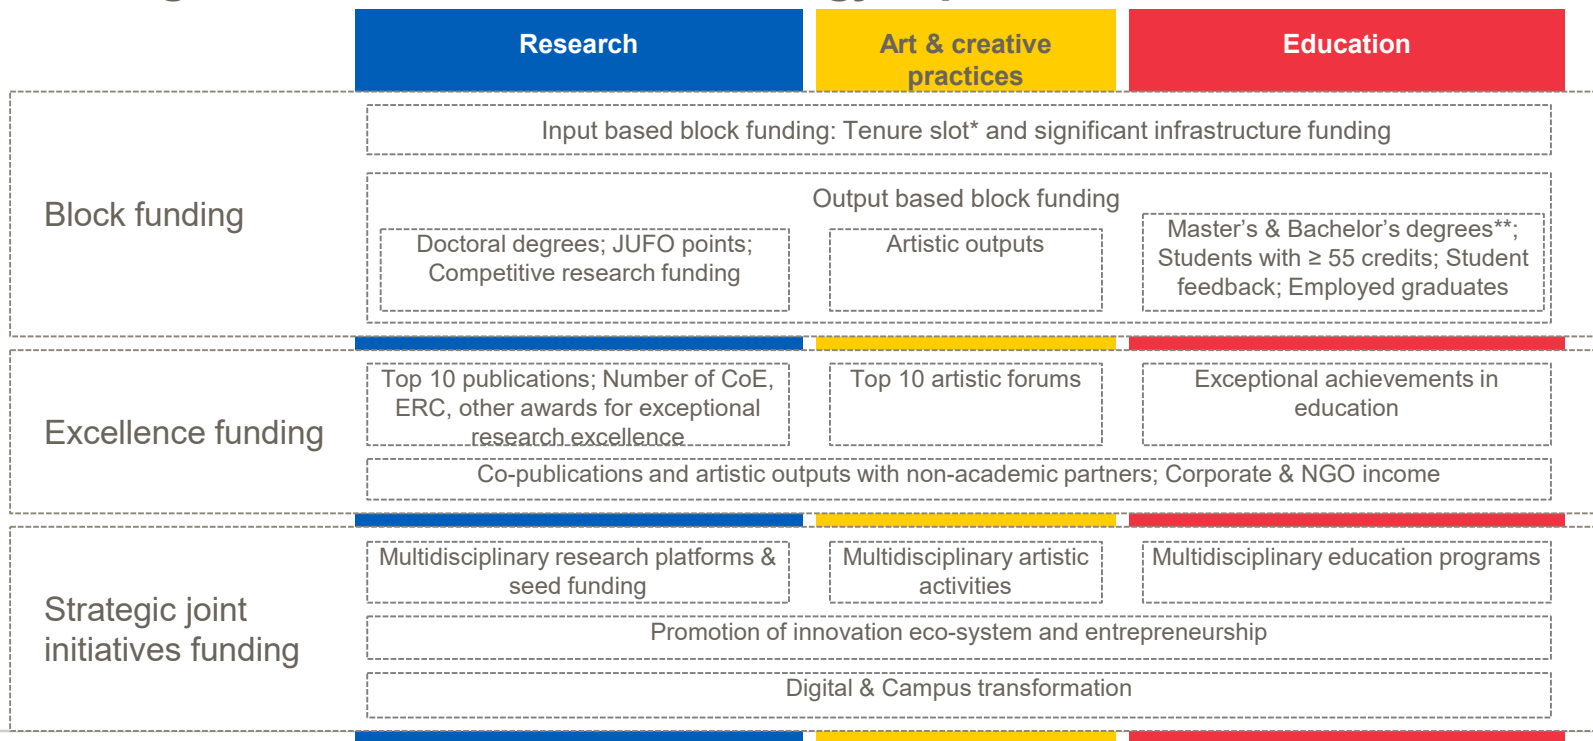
Research

Art & creative practices

Education

Block funding

Input based block funding: Tenure slot* and significant infrastructure funding

Output based block funding

Doctoral degrees; JUFO points; Competitive research funding

Artistic outputs

Master’s & Bachelor’s degrees**; Students with ≥ 55 credits; Student feedback; Employed graduates

Excellence funding

Top 10 publications; Number of CoE, ERC, other awards for exceptional research excellence

Top 10 artistic forums

Exceptional achievements in education

Co-publications and artistic outputs with non-academic partners; Corporate & NGO income

Strategic joint initiatives funding

Multidisciplinary research platforms & seed funding

Multidisciplinary artistic activities

Multidisciplinary education programs

Promotion of innovation eco-system and entrepreneurship

Digital & Campus transformation